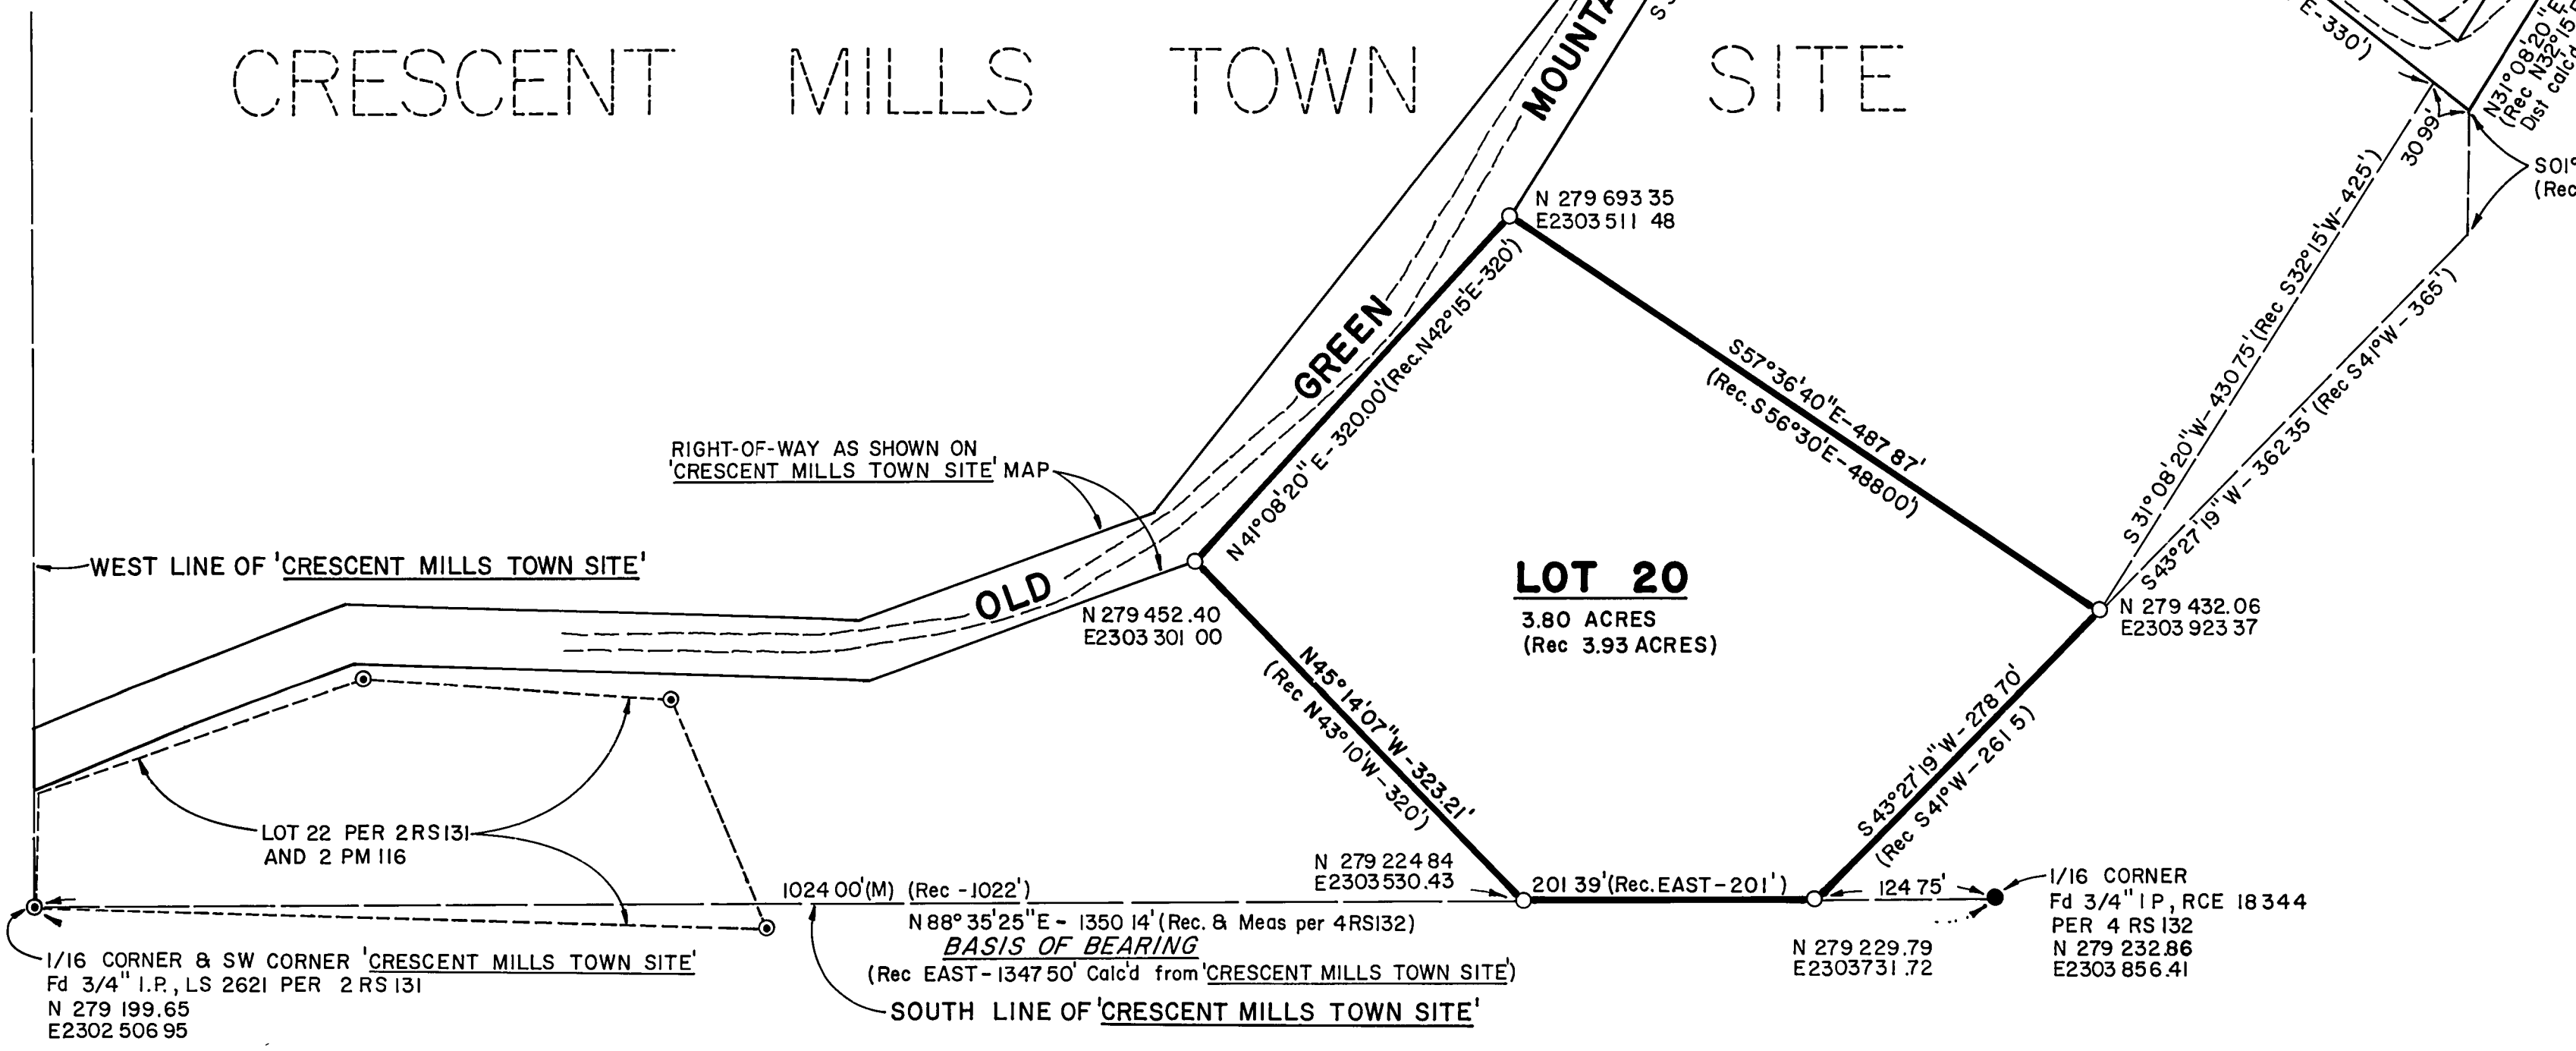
CRESCENT MILLS TOWN SITE

OLD GREEN MOUNTA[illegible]

RIGHT-OF-WAY AS SHOWN ON 'CRESCENT MILLS TOWN SITE' MAP

WEST LINE OF 'CRESCENT MILLS TOWN SITE'

N 279 693 35
E2303 511 48

N41°08'20"E-320.00'(Rec.N42°15'E-320')

S57°36'40"E-487.87'
(Rec. S56°30'E-488.00')

LOT 20
3.80 ACRES
(Rec 3.93 ACRES)

N 279 452.40
E2303 301 00

N 279 432.06
E2303 923 37

N45°14'07"W-323.21'
(Rec N43°10'W-320')

S43°27'19"W-278.70'
(Rec S41°W-261.5)

S 31°08'20"W-430.75'(Rec S32°15'W-425')

S43°27'19"W-362.35' (Rec S41°W-365')

30.99'

N31°08'20"E
(Rec N32°15'
Dist calc'd

S01°
(Rec

E-330')

LOT 22 PER 2RS131
AND 2 PM 116

1024.00'(M) (Rec -1022')

N 279 224.84
E2303530.43

201.39'(Rec.EAST-201')

124.75'

1/16 CORNER
Fd 3/4" I P, RCE 18344
PER 4 RS 132
N 279 232.86
E2303 856.41

N 279 229.79
E2303731.72

N 88° 35'25"E - 1350.14'(Rec. & Meas per 4RS132)
BASIS OF BEARING
(Rec EAST-1347.50' Calc'd from 'CRESCENT MILLS TOWN SITE')

1/16 CORNER & SW CORNER 'CRESCENT MILLS TOWN SITE'
Fd 3/4" I.P., LS 2621 PER 2 RS 131
N 279 199.65
E2302 506 95

SOUTH LINE OF 'CRESCENT MILLS TOWN SITE'